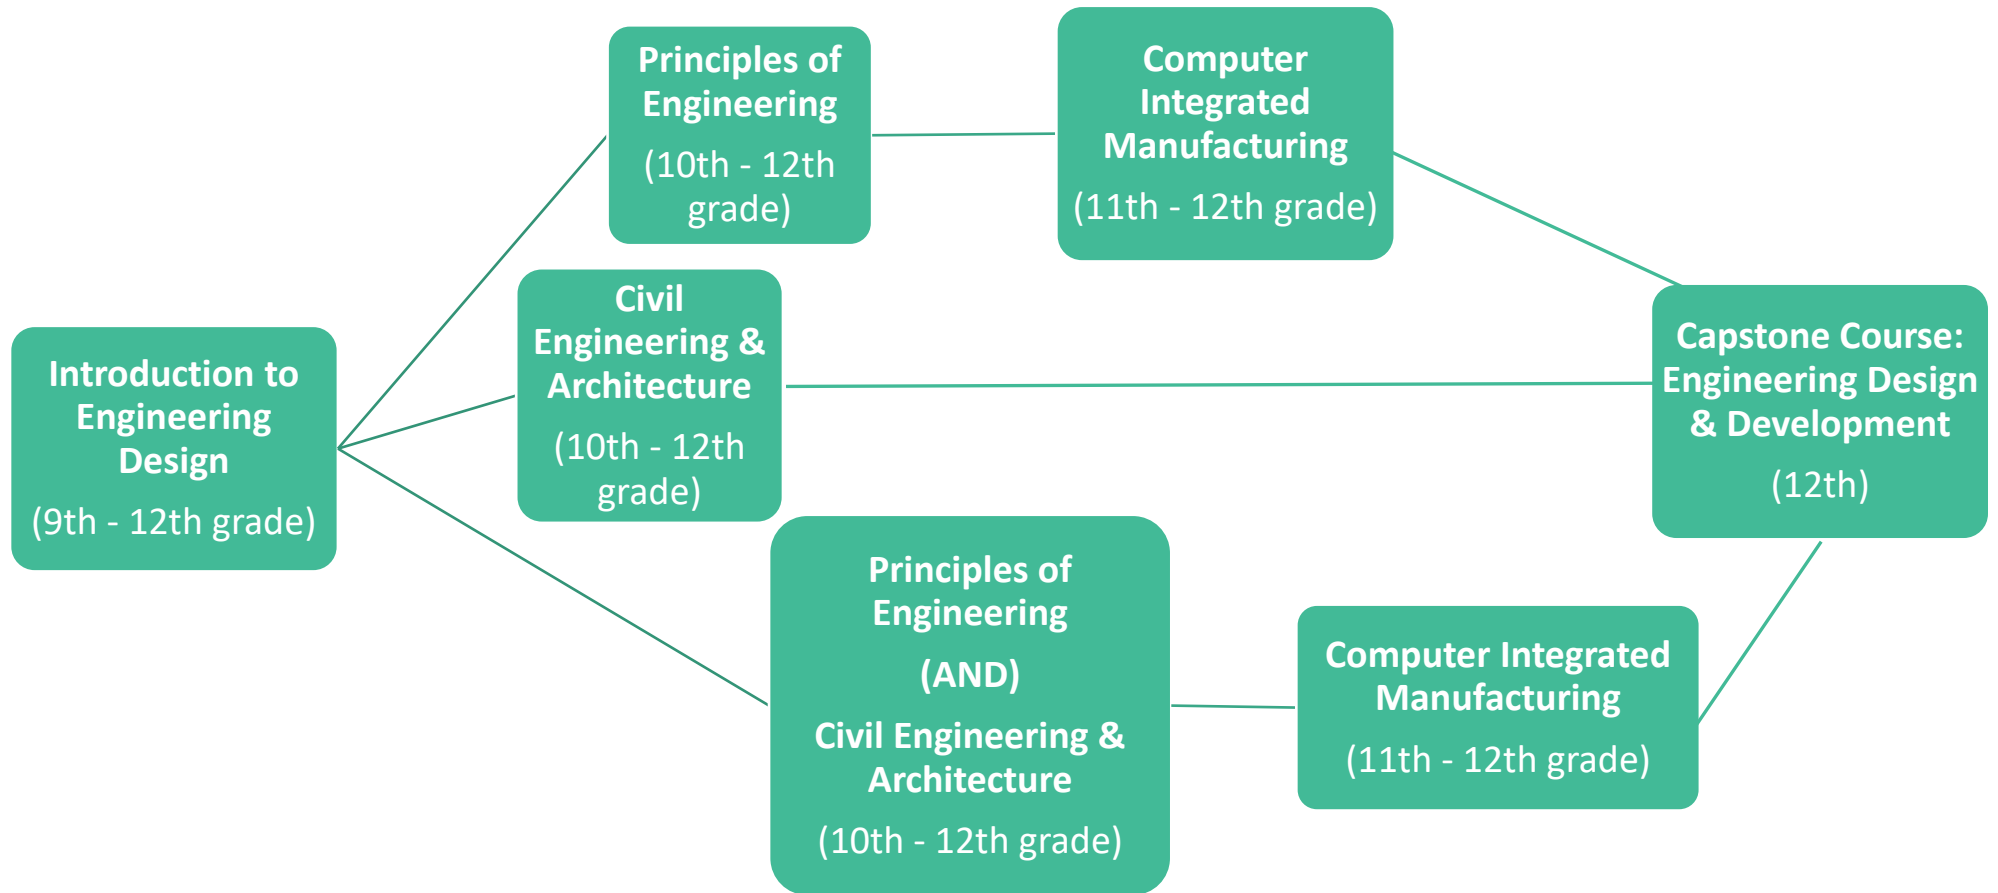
Introduction to Engineering Design

(9th - 12th grade)

Principles of Engineering

(10th - 12th grade)

Computer Integrated Manufacturing

(11th - 12th grade)

Civil Engineering & Architecture

(10th - 12th grade)

Capstone Course: Engineering Design & Development

(12th)

Principles of Engineering

(AND)

Civil Engineering & Architecture

(10th - 12th grade)

Computer Integrated Manufacturing

(11th - 12th grade)